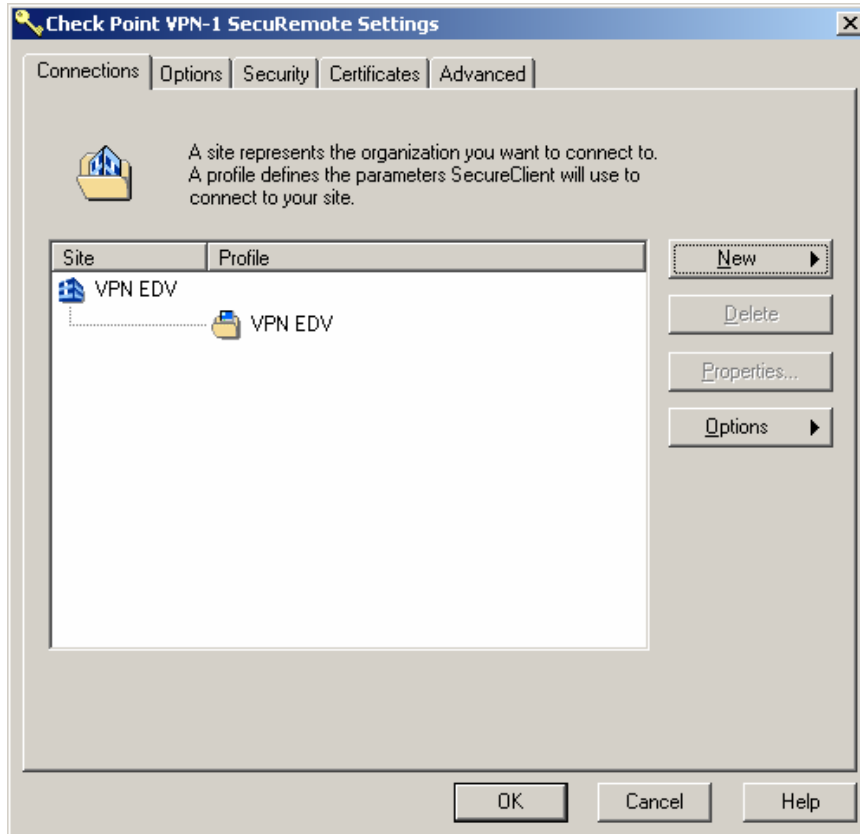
Check Point VPN-1 SecuRemote Settings

Connections | Options | Security | Certificates | Advanced

A site represents the organization you want to connect to. A profile defines the parameters SecureClient will use to connect to your site.

| Site | Profile |
|---|---|
| VPN EDV | |
| | VPN EDV |

New

Delete

Properties...

Options

OK

Cancel

Help